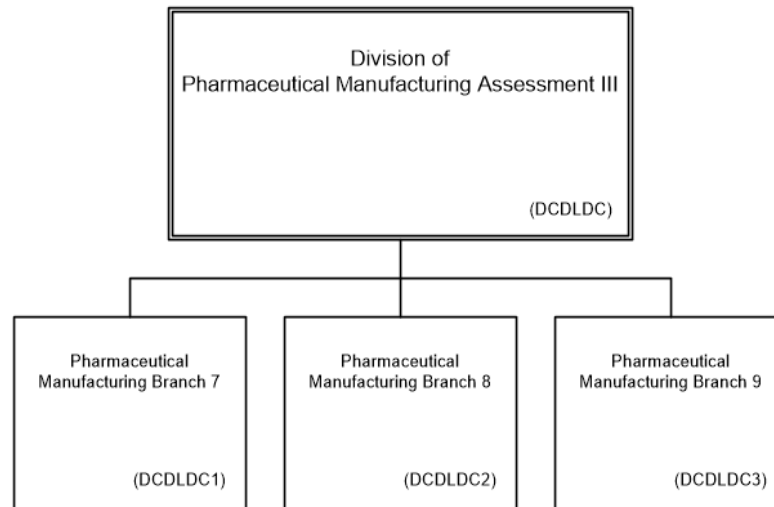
Division of
Pharmaceutical Manufacturing Assessment III

(DCDLDC)

Pharmaceutical Manufacturing Branch 7

(DCDLDC1)

Pharmaceutical Manufacturing Branch 8

(DCDLDC2)

Pharmaceutical Manufacturing Branch 9

(DCDLDC3)